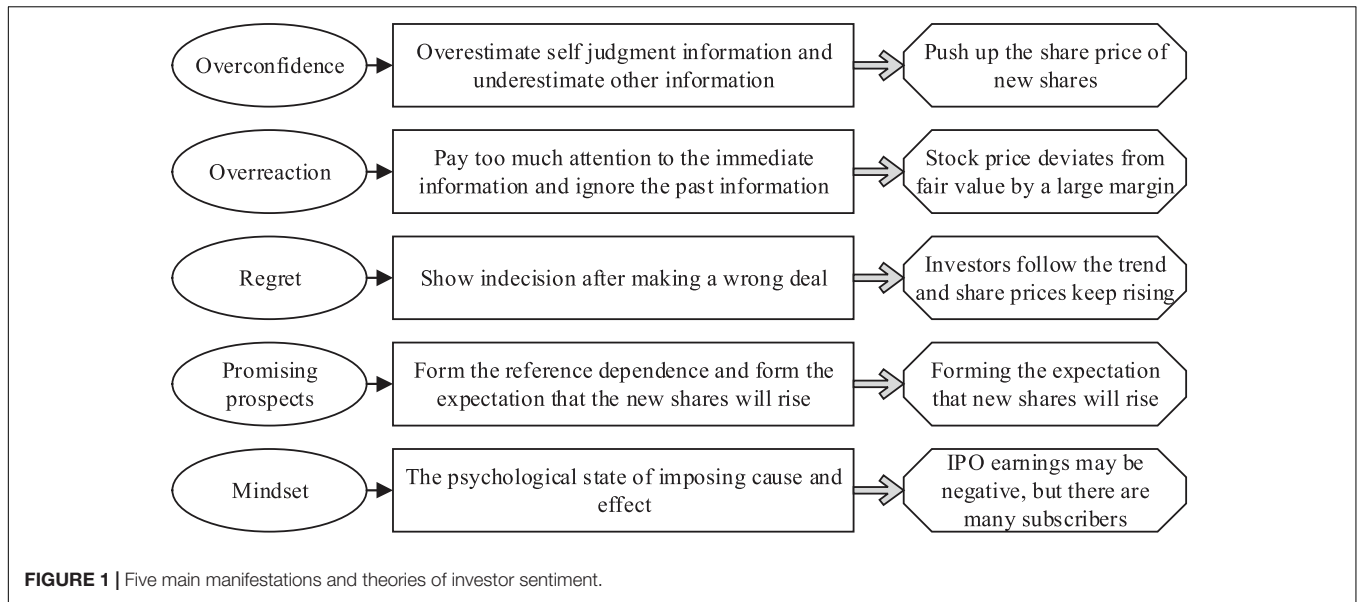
Overconfidence

Overestimate self judgment information and underestimate other information

Push up the share price of new shares

Overreaction

Pay too much attention to the immediate information and ignore the past information

Stock price deviates from fair value by a large margin

Regret

Show indecision after making a wrong deal

Investors follow the trend and share prices keep rising

Promising prospects

Form the reference dependence and form the expectation that the new shares will rise

Forming the expectation that new shares will rise

Mindset

The psychological state of imposing cause and effect

IPO earnings may be negative, but there are many subscribers

FIGURE 1 | Five main manifestations and theories of investor sentiment.